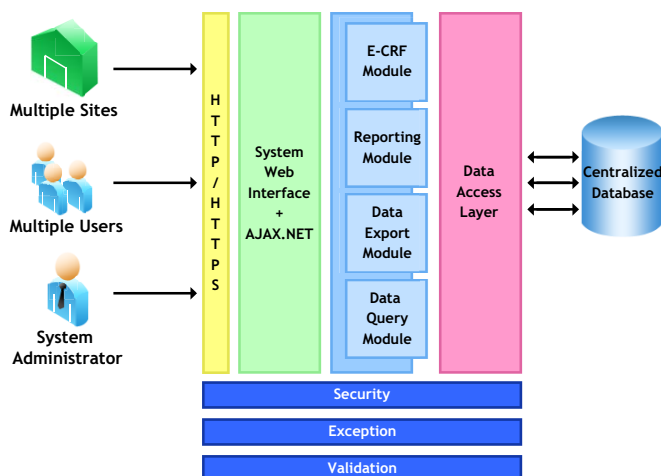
Multiple Sites

Multiple Users

System Administrator

HTTP/HTTPS

System Web Interface + AJAX.NET

E-CRF Module

Reporting Module

Data Export Module

Data Query Module

Data Access Layer

Centralized Database

Security

Exception

Validation